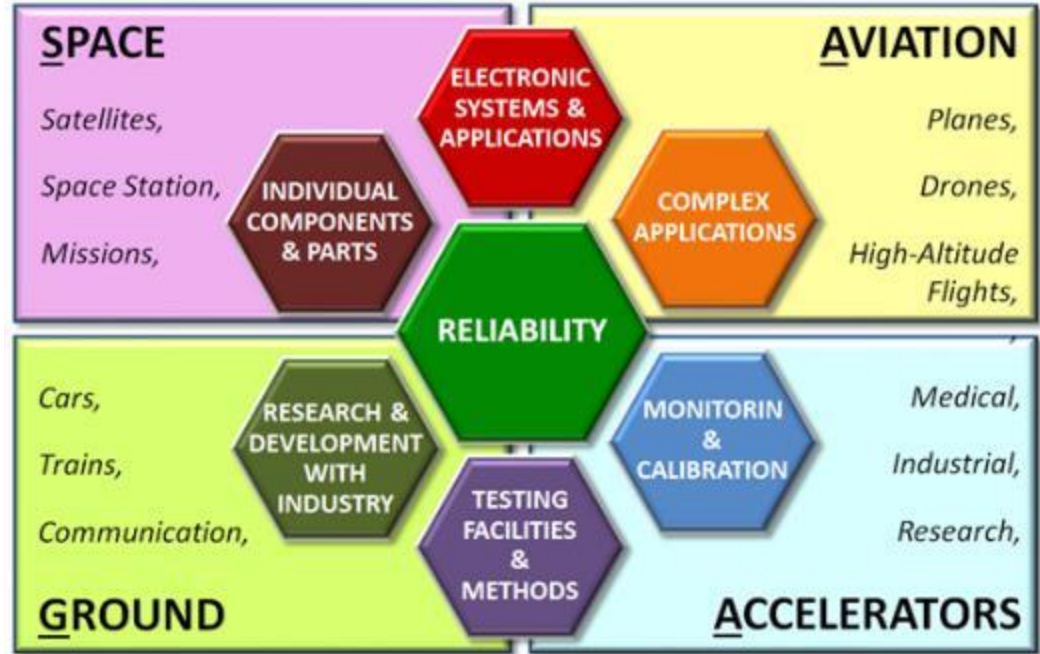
SPACE

Satellites,

Space Station,

Missions,

AVIATION

Planes,

Drones,

High-Altitude Flights,

ELECTRONIC SYSTEMS & APPLICATIONS

INDIVIDUAL COMPONENTS & PARTS

COMPLEX APPLICATIONS

RELIABILITY

RESEARCH & DEVELOPMENT WITH INDUSTRY

MONITORIN & CALIBRATION

TESTING FACILITIES & METHODS

Cars,

Trains,

Communication,

GROUND

Medical,

Industrial,

Research,

ACCELERATORS